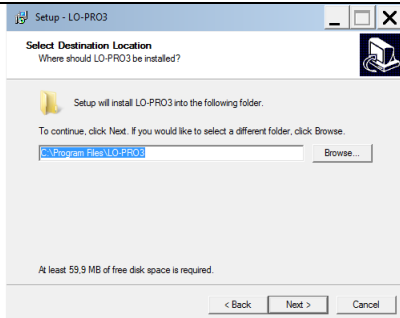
Setup - LO-PRO3

Select Destination Location
Where should LO-PRO3 be installed?

Setup will install LO-PRO3 into the following folder.

To continue, click Next. If you would like to select a different folder, click Browse.

C:\Program Files\LO-PRO3

Browse...

At least 59,9 MB of free disk space is required.

< Back

Next >

Cancel